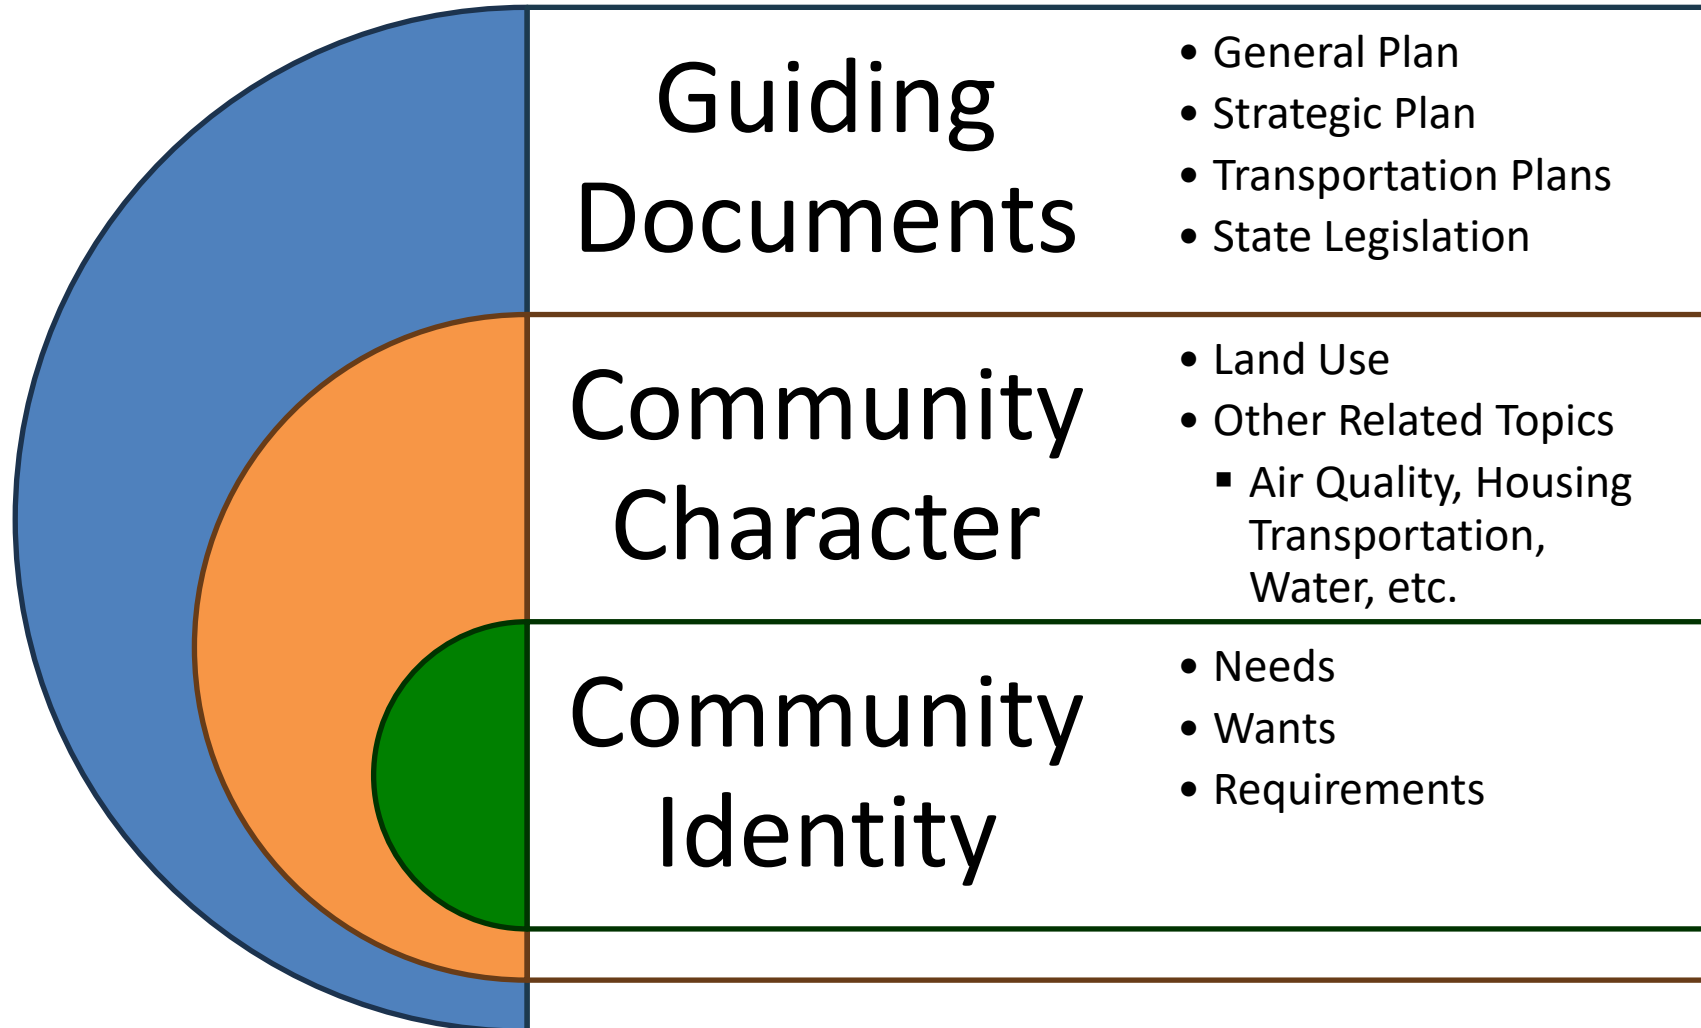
Guiding Documents

- General Plan
- Strategic Plan
- Transportation Plans
- State Legislation

Community Character

- Land Use
- Other Related Topics
  - Air Quality, Housing Transportation, Water, etc.

Community Identity

- Needs
- Wants
- Requirements